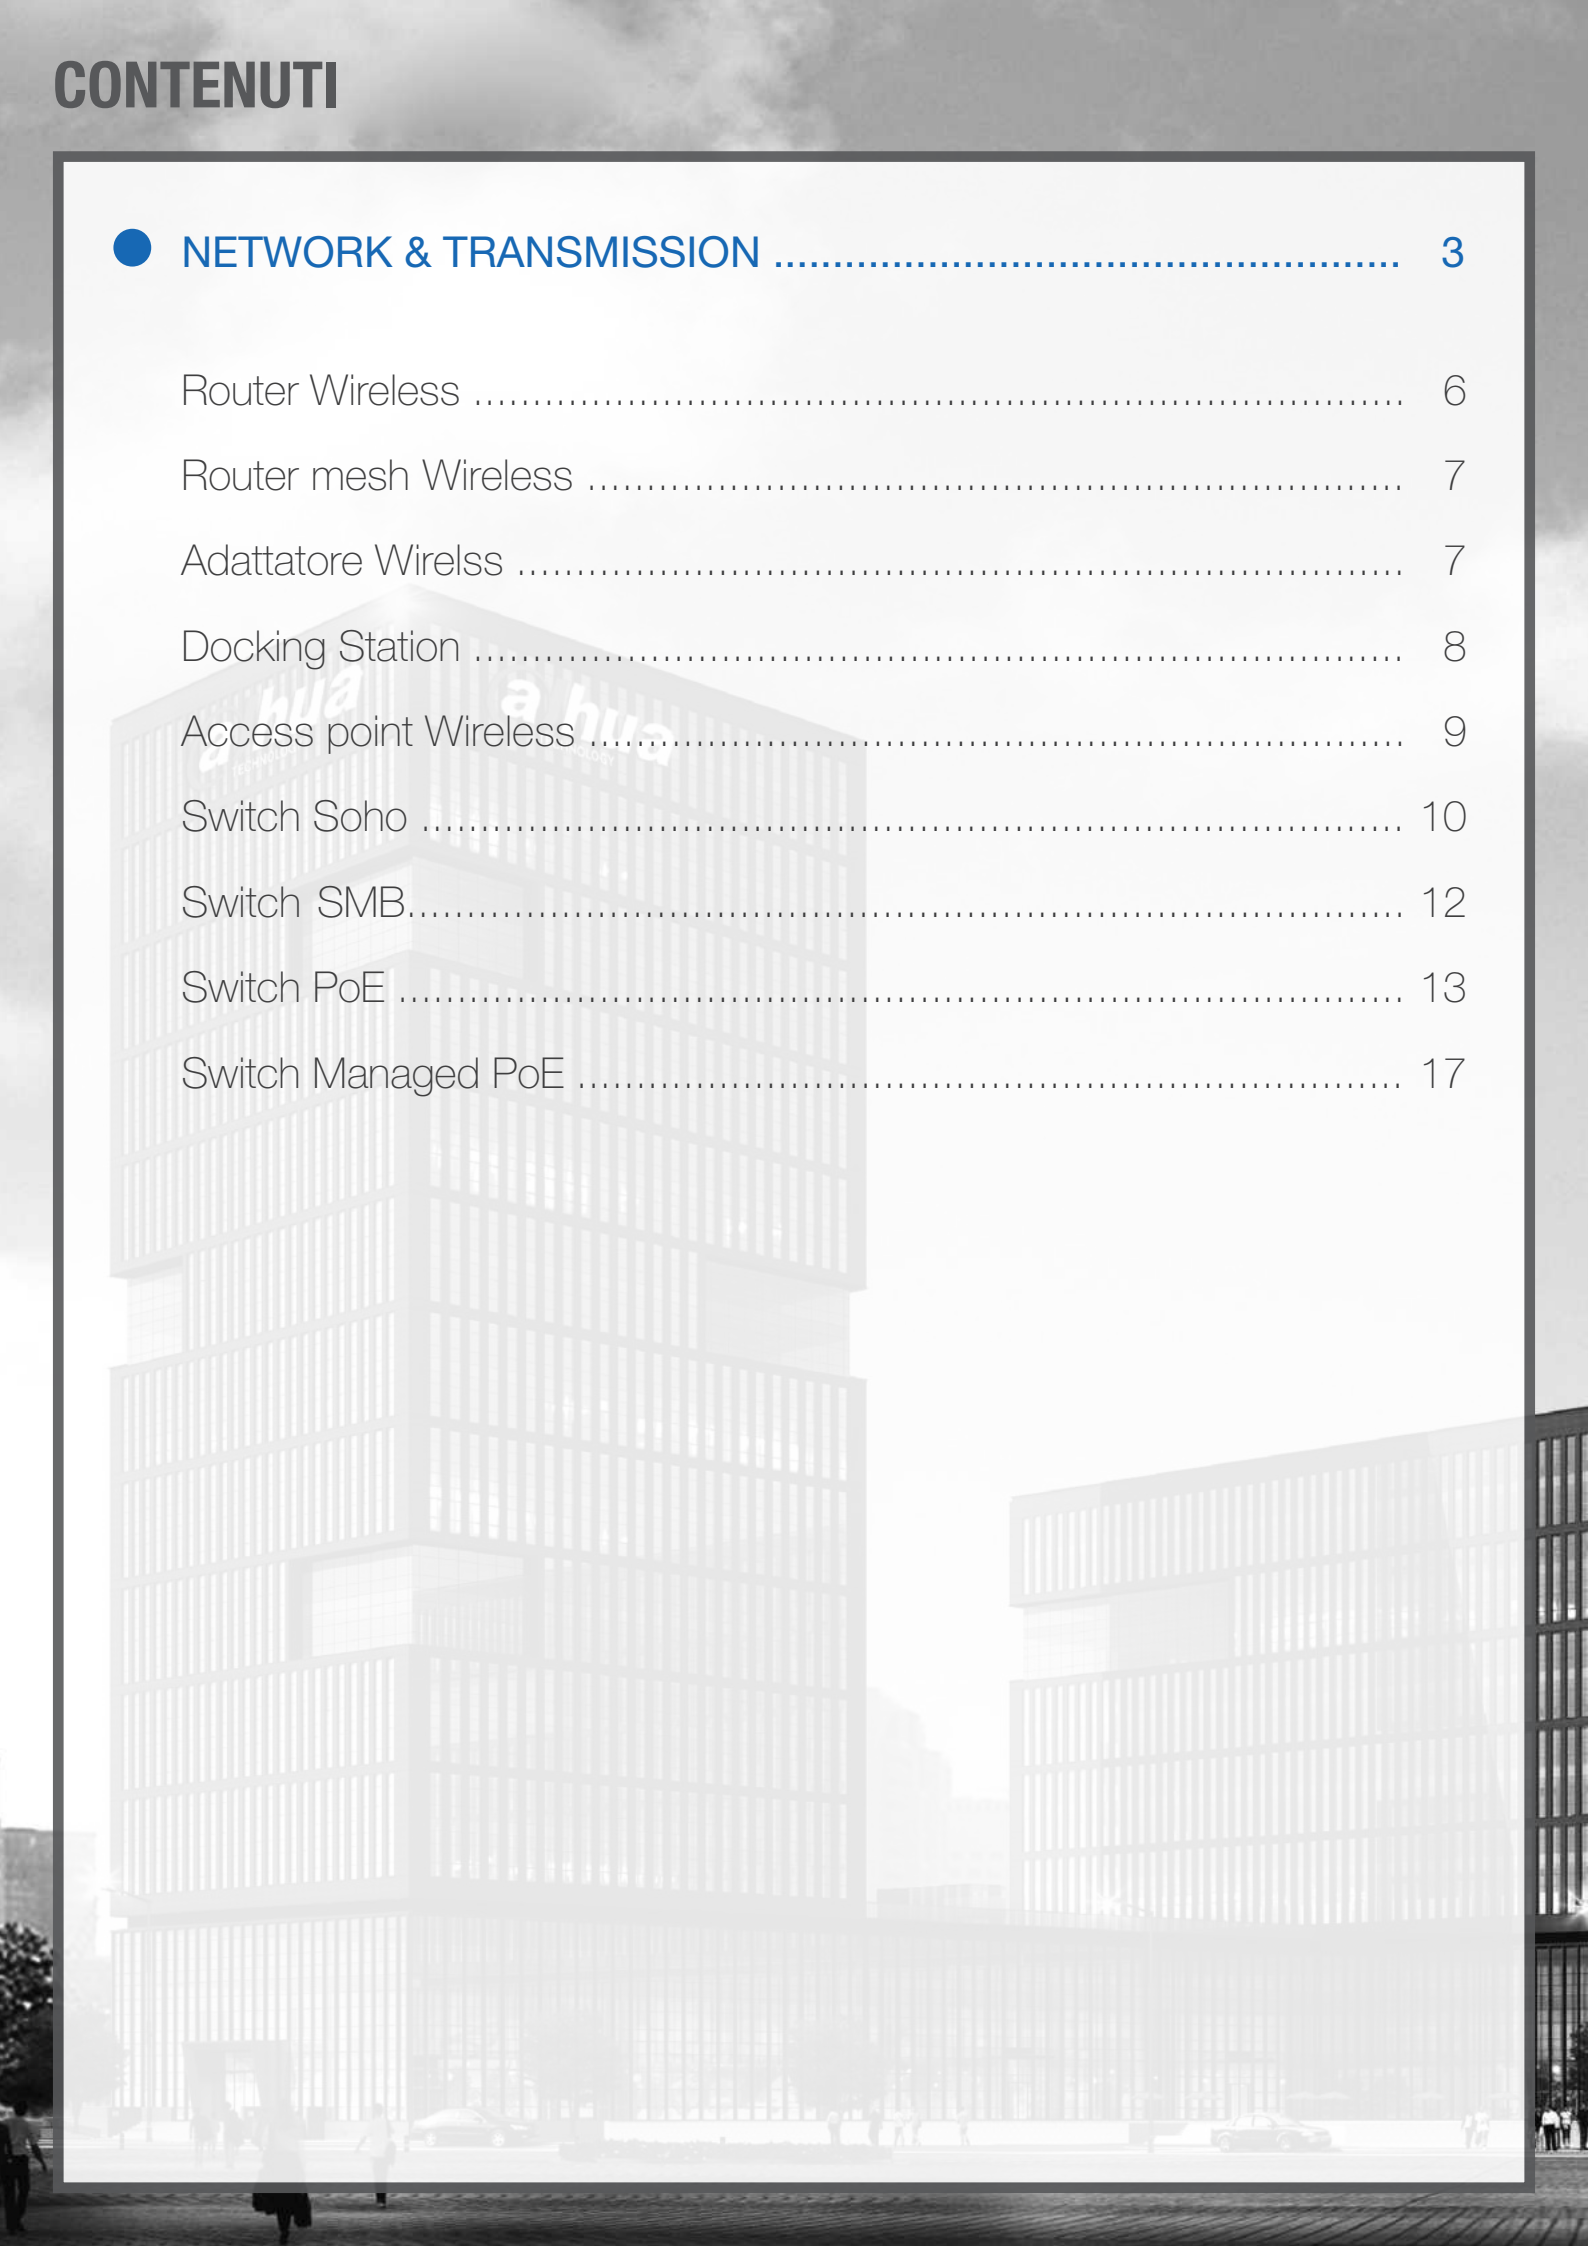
CONTENUTI

NETWORK & TRANSMISSION ........................................... 3

Router Wireless ........................................................................ 6

Router mesh Wireless ............................................................. 7

Adattatore Wirelss ................................................................... 7

Docking Station ....................................................................... 8

Access point Wireless ............................................................. 9

Switch Soho ............................................................................ 10

Switch SMB.............................................................................. 12

Switch PoE ............................................................................... 13

Switch Managed PoE ............................................................. 17